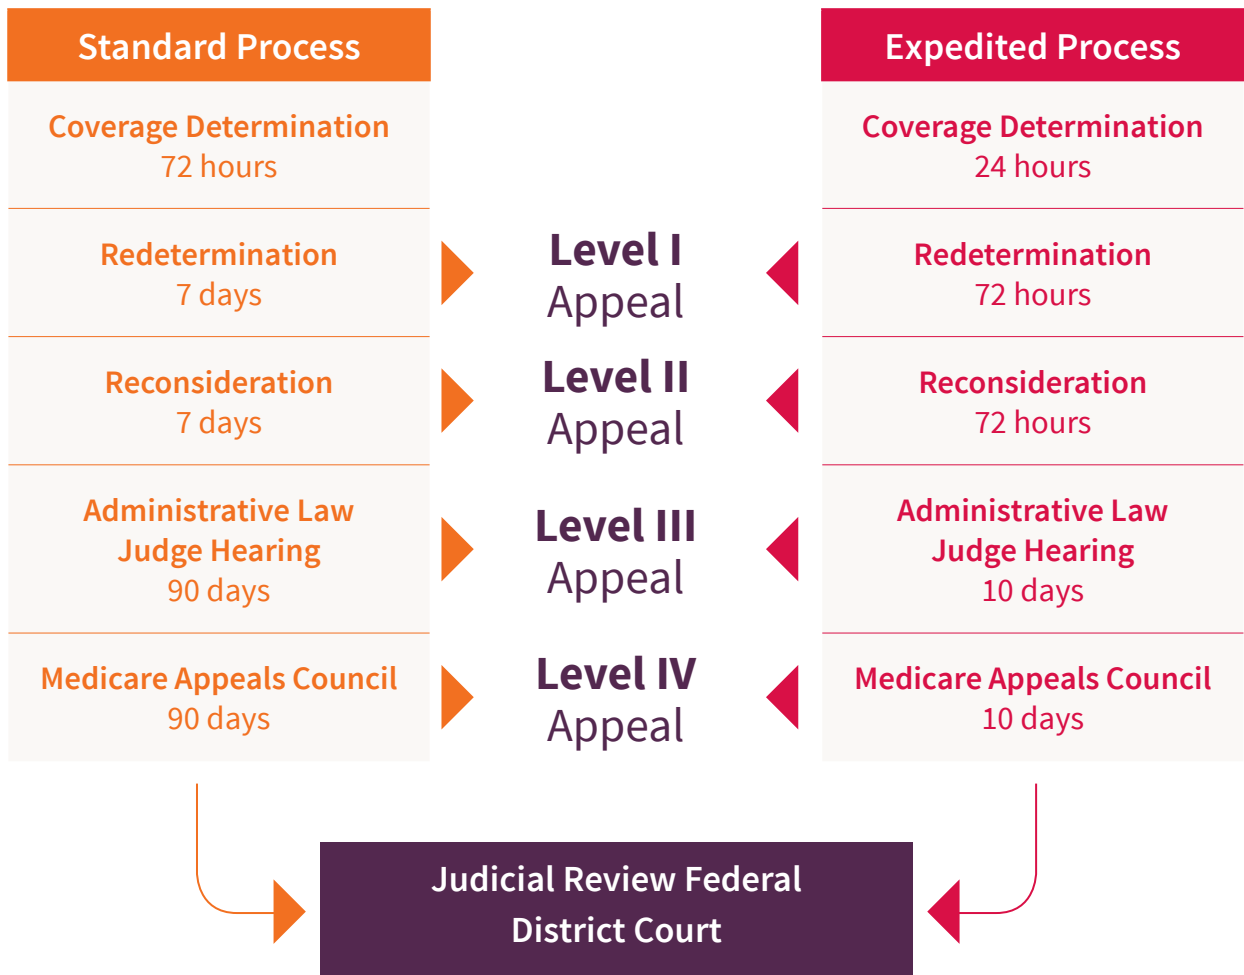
Standard Process

Coverage Determination
72 hours

Redetermination
7 days

Reconsideration
7 days

Administrative Law Judge Hearing
90 days

Medicare Appeals Council
90 days

Level I Appeal

Level II Appeal

Level III Appeal

Level IV Appeal

Expedited Process

Coverage Determination
24 hours

Redetermination
72 hours

Reconsideration
72 hours

Administrative Law Judge Hearing
10 days

Medicare Appeals Council
10 days

Judicial Review Federal District Court